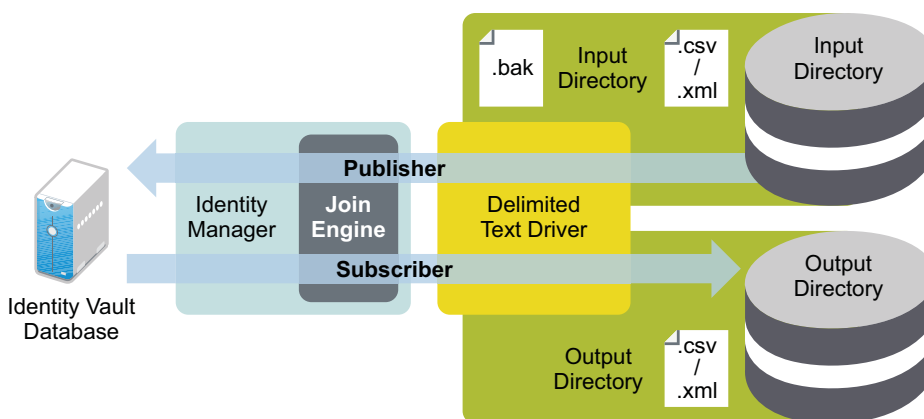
.bak

Input Directory

.csv / .xml

Input Directory

Publisher

Identity Manager

Join Engine

Delimited Text Driver

Subscriber

Output Directory

Identity Vault Database

Output Directory

.csv / .xml